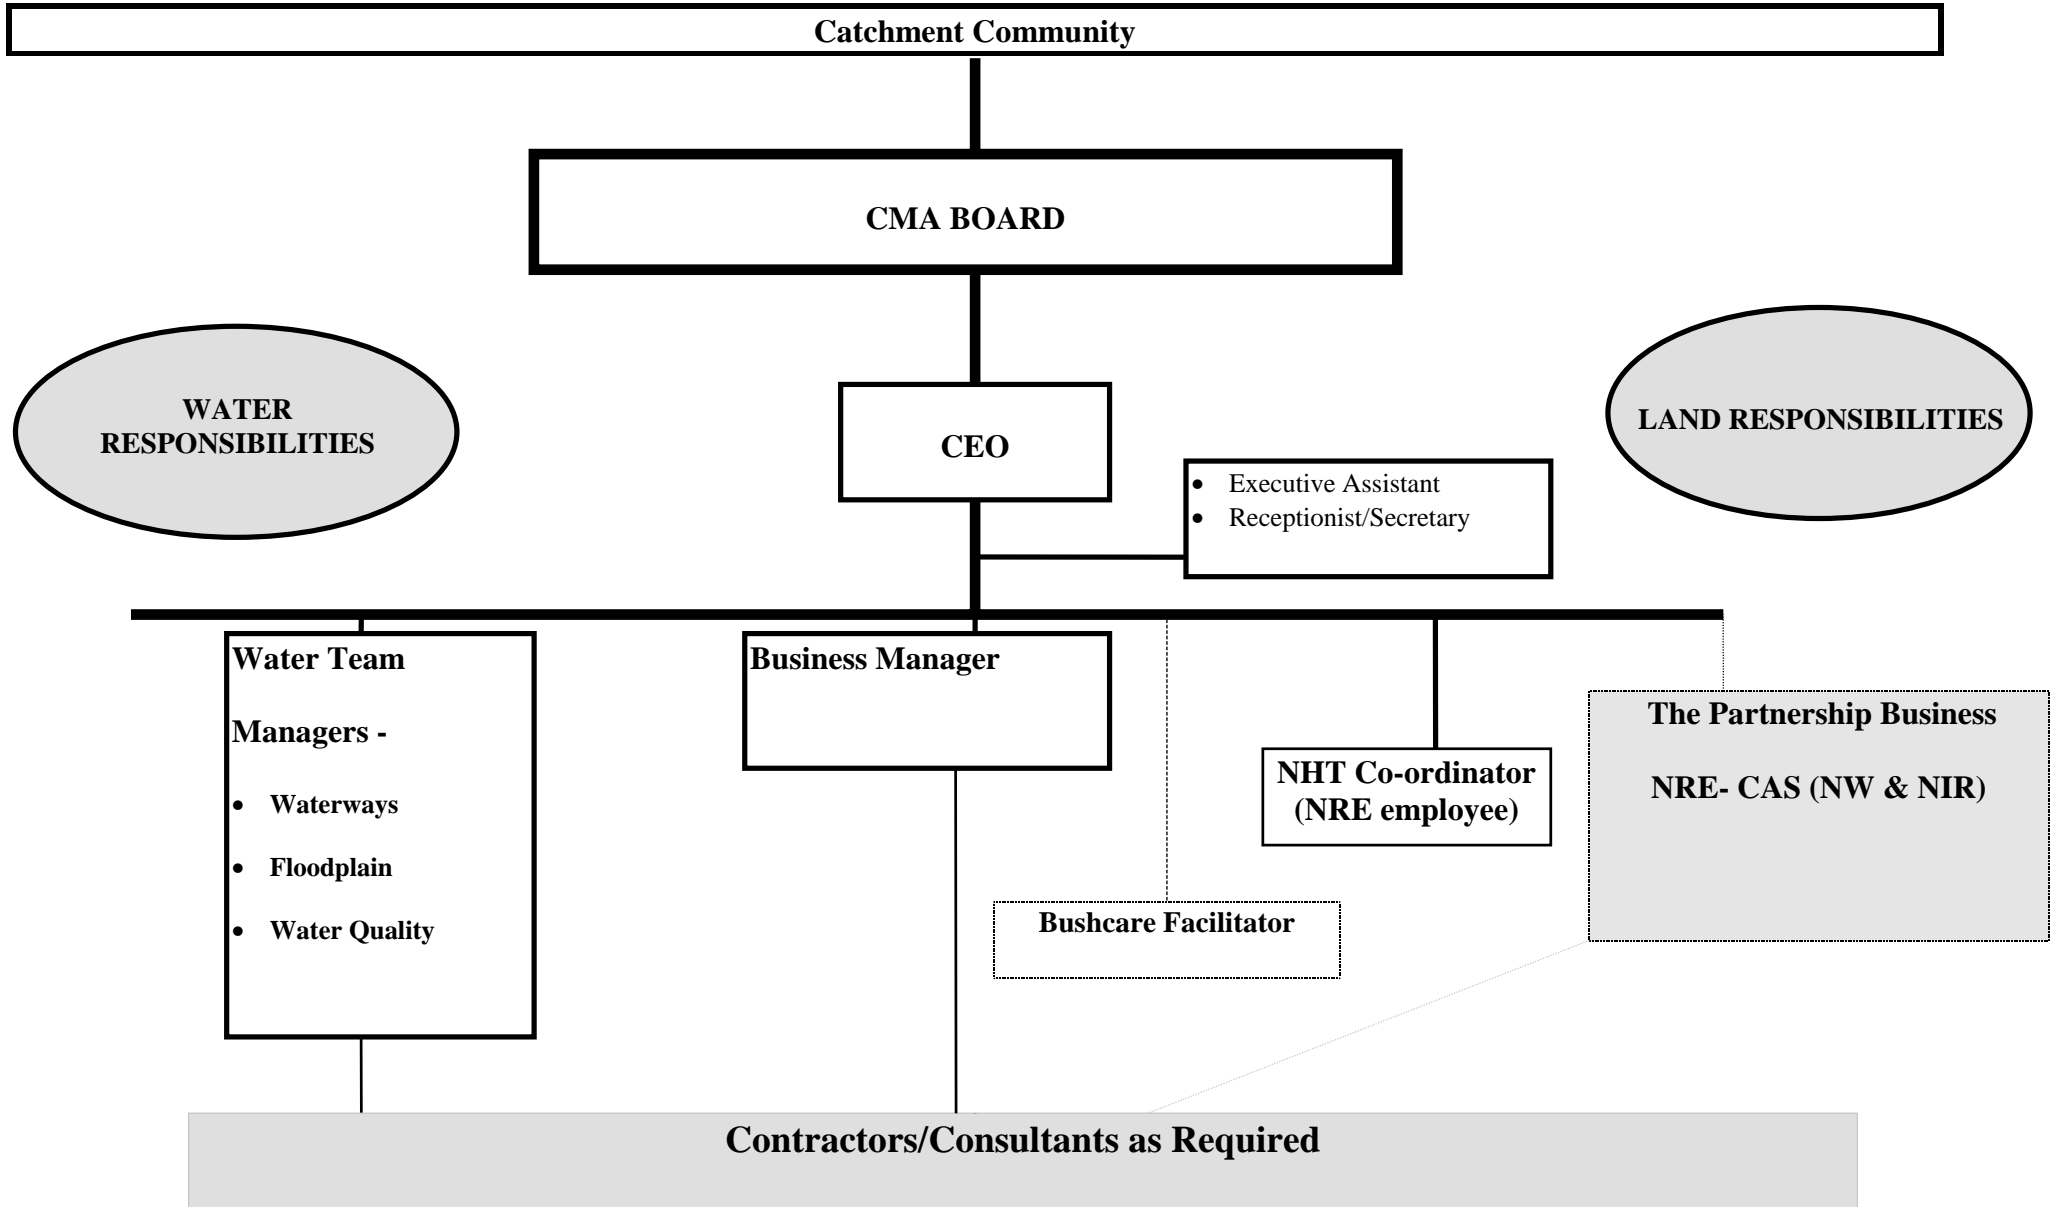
Catchment Community

CMA BOARD

WATER RESPONSIBILITIES

CEO

LAND RESPONSIBILITIES

- Executive Assistant
- Receptionist/Secretary

Water Team

Managers -

- Waterways
- Floodplain
- Water Quality

Business Manager

NHT Co-ordinator (NRE employee)

The Partnership Business

NRE- CAS (NW & NIR)

Bushcare Facilitator

Contractors/Consultants as Required